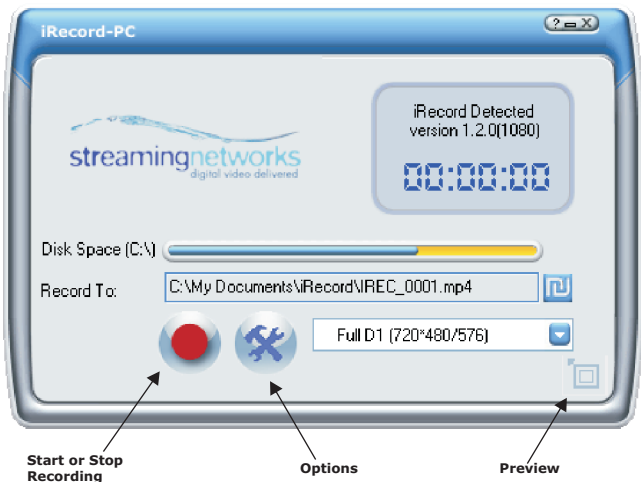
iRecord-PC

?
X

streamingnetworks
digital video delivered

iRecord Detected
version 1.2.0(1080)

00:00:00

Disk Space (C:\)

Record To:
C:\My Documents\iRecord\IREC_0001.mp4

Full D1 (720*480/576)

Start or Stop Recording

Options

Preview